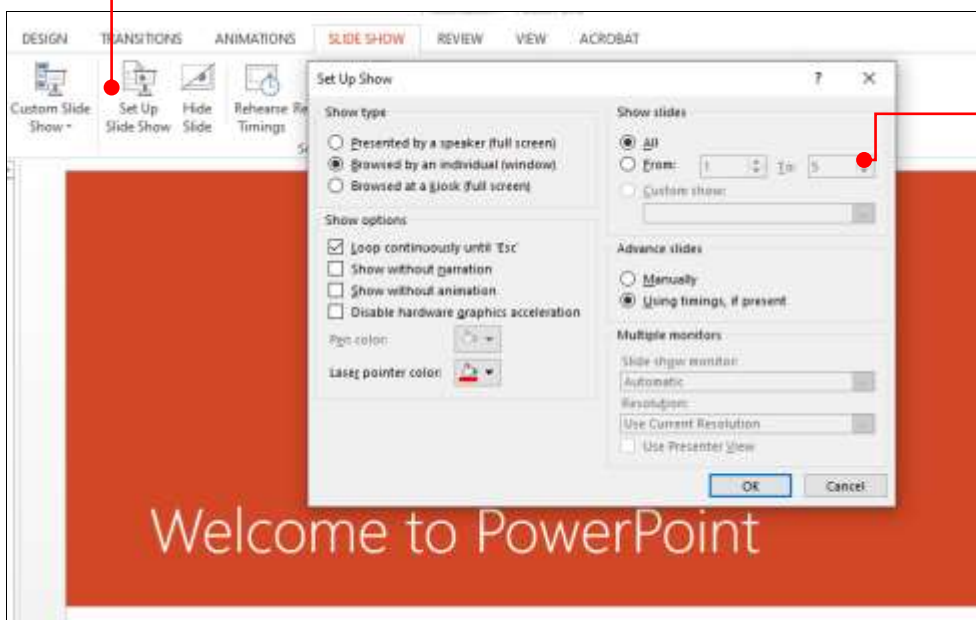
DESIGN TRANSITIONS ANIMATIONS SLIDE SHOW REVIEW VIEW ACROBAT

Custom Slide Show
Set Up Slide Show
Hide Slide
Rehearse Timings

Set Up Show
?
Show type
Presented by a speaker (full screen)
Browsed by an individual (window)
Browsed at a kiosk (full screen)
Show options
Loop continuously until 'Esc'
Show without narration
Show without animation
Disable hardware graphics acceleration
Pen color:
Laser pointer color:
Show slides
All
From: 1 To: 5
Custom show:
Advance slides
Manually
Using timings, if present
Multiple monitors
Slide show monitor:
Automatic
Resolution:
Use Current Resolution
Use Presenter View
OK
Cancel

Welcome to PowerPoint